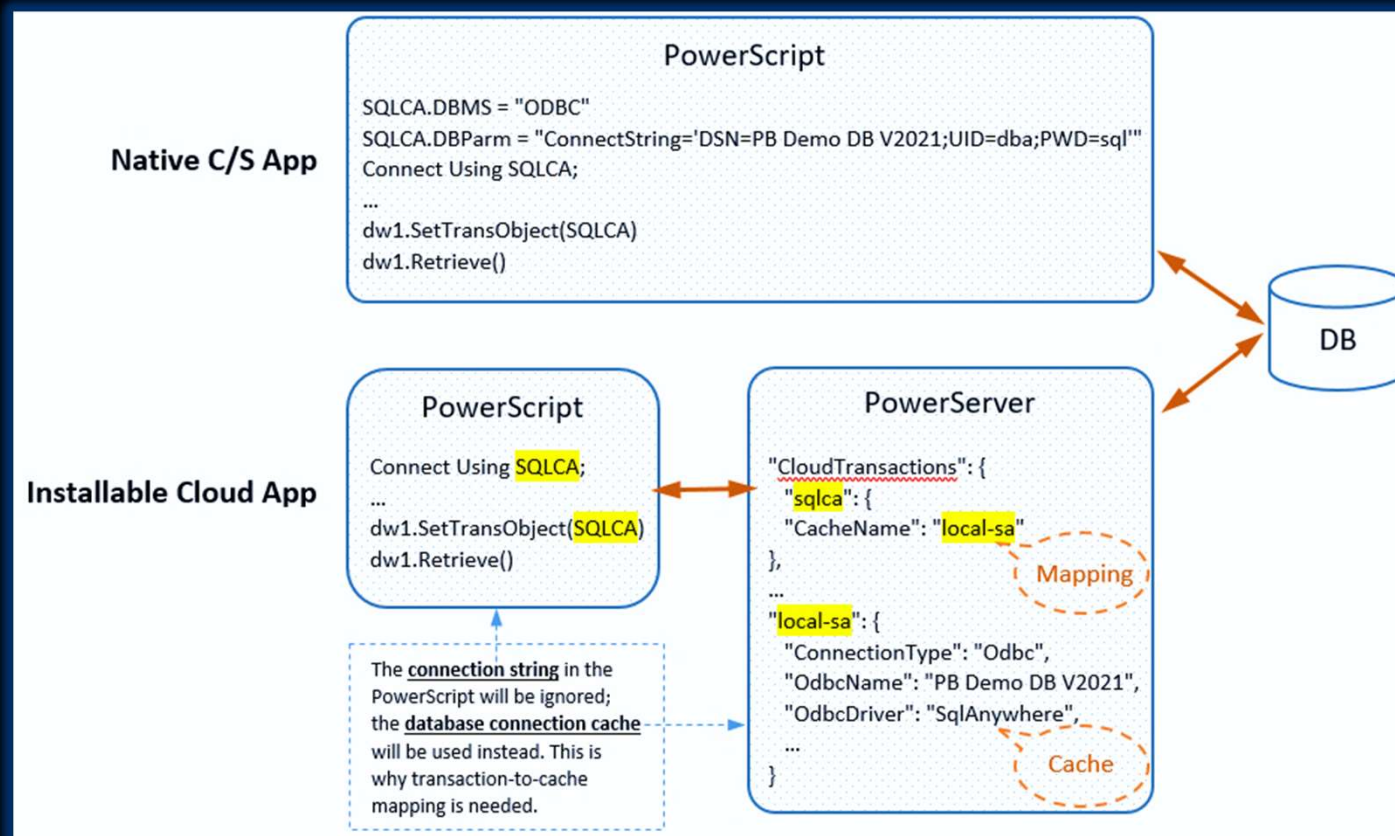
Native C/S App

PowerScript

SQLCA.DBMS = "ODBC"
SQLCA.DBParm = "ConnectString='DSN=PB Demo DB V2021;UID=dba;PWD=sql'"
Connect Using SQLCA;
...
dw1.SetTransObject(SQLCA)
dw1.Retrieve()

DB

Installable Cloud App

PowerScript

Connect Using SQLCA;
...
dw1.SetTransObject(SQLCA)
dw1.Retrieve()

PowerServer

"CloudTransactions": {
"sqlca": {
"CacheName": "local-sa"
},
...
"local-sa": {
"ConnectionType": "Odbc",
"OdbcName": "PB Demo DB V2021",
"OdbcDriver": "SqlAnywhere",
...
}

Mapping

Cache

The connection string in the PowerScript will be ignored; the database connection cache will be used instead. This is why transaction-to-cache mapping is needed.